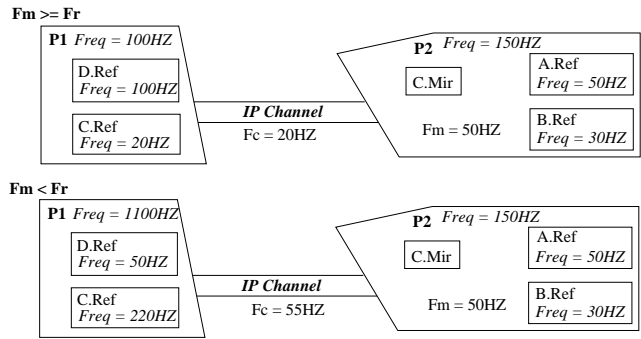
Fm >= Fr

P1 Freq = 100HZ

D.Ref
Freq = 100HZ

C.Ref
Freq = 20HZ

IP Channel
Fc = 20HZ

P2 Freq = 150HZ

C.Mir

A.Ref
Freq = 50HZ

Fm = 50HZ

B.Ref
Freq = 30HZ

Fm < Fr

P1 Freq = 1100HZ

D.Ref
Freq = 50HZ

C.Ref
Freq = 220HZ

IP Channel
Fc = 55HZ

P2 Freq = 150HZ

C.Mir

A.Ref
Freq = 50HZ

Fm = 50HZ

B.Ref
Freq = 30HZ